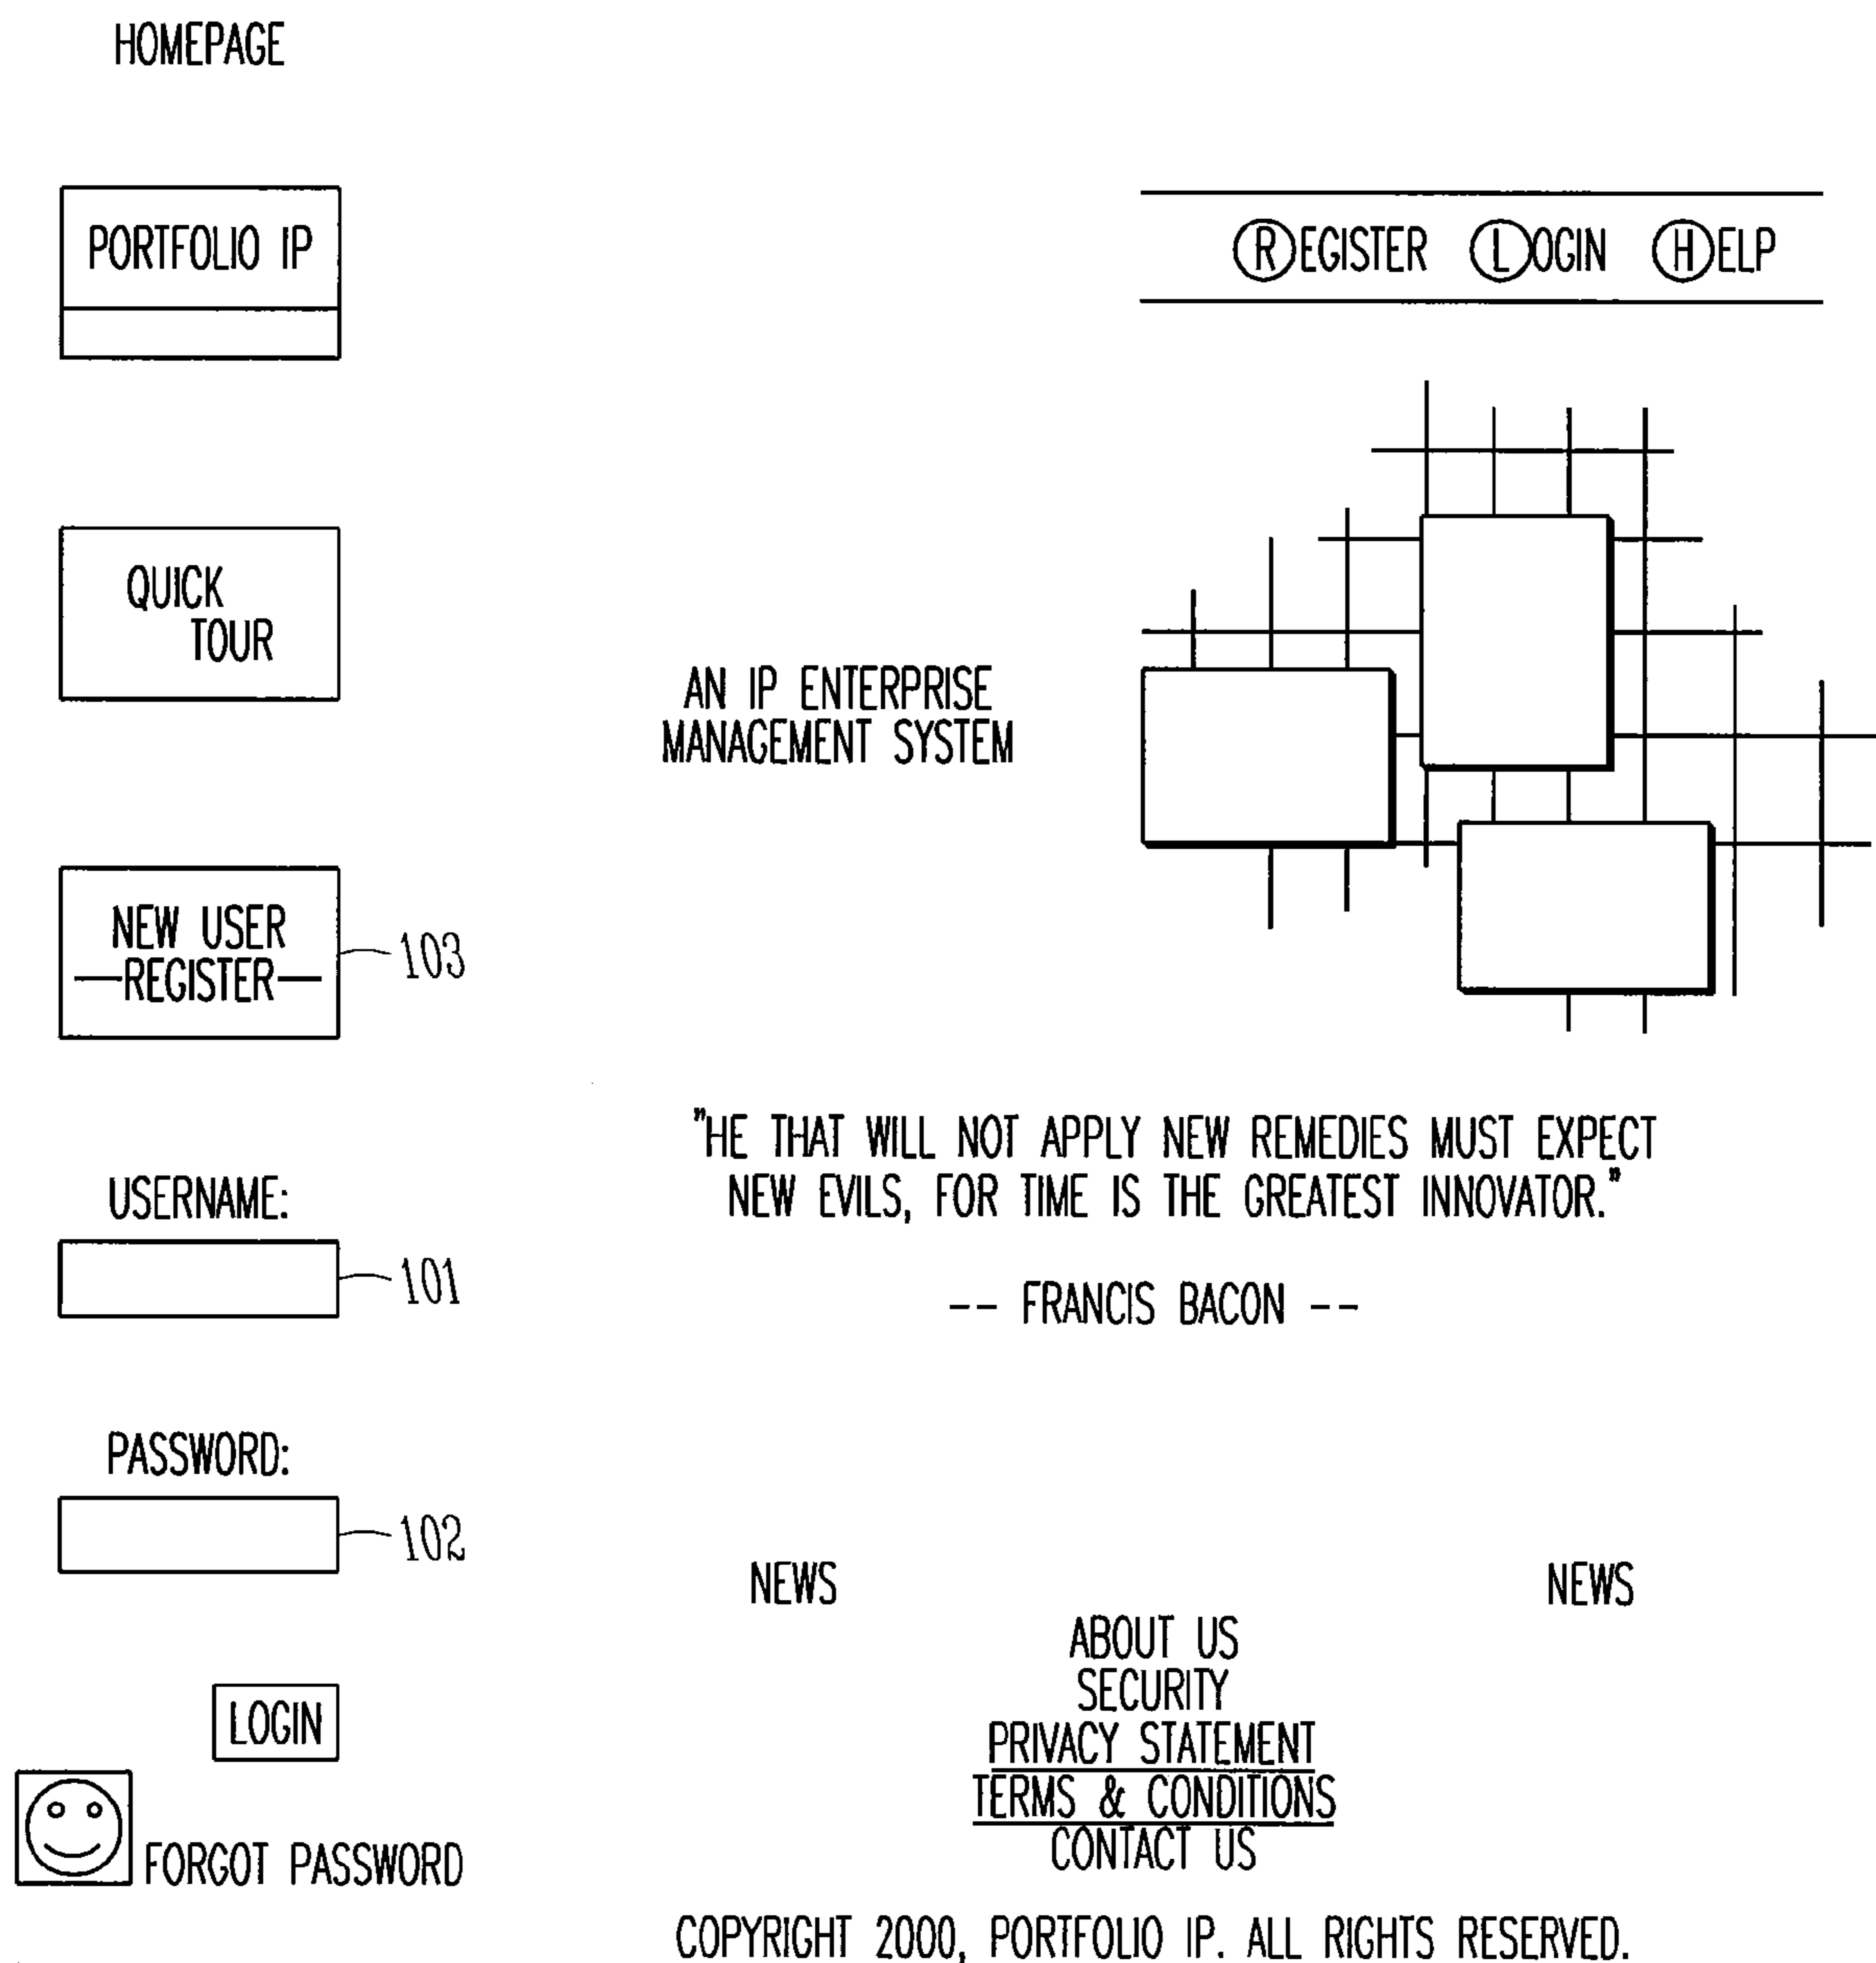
HOMEPAGE

PORTFOLIO IP

REGISTER LOGIN HELP

QUICK TOUR

AN IP ENTERPRISE MANAGEMENT SYSTEM

NEW USER —REGISTER—

103

"HE THAT WILL NOT APPLY NEW REMEDIES MUST EXPECT NEW EVILS, FOR TIME IS THE GREATEST INNOVATOR."

-- FRANCIS BACON --

USERNAME:

101

PASSWORD:

102

NEWS

NEWS

ABOUT US
SECURITY
PRIVACY STATEMENT
TERMS & CONDITIONS
CONTACT US

LOGIN

FORGOT PASSWORD

COPYRIGHT 2000, PORTFOLIO IP. ALL RIGHTS RESERVED.